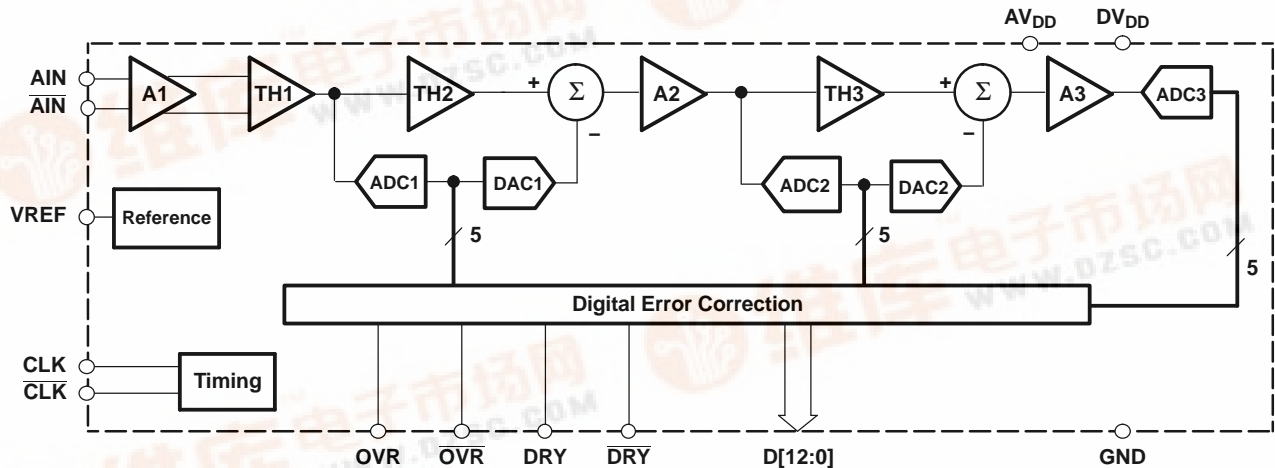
$AV_{DD}$ $DV_{DD}$

AIN
$\overline{AIN}$

A1 TH1 TH2 + $\Sigma$ – A2 TH3 + $\Sigma$ – A3 ADC3

ADC1 DAC1 ADC2 DAC2

VREF Reference

5 5 5

Digital Error Correction

CLK
$\overline{CLK}$

Timing

OVR $\overline{OVR}$ DRY $\overline{DRY}$ D[12:0] GND

www.dzsc.com